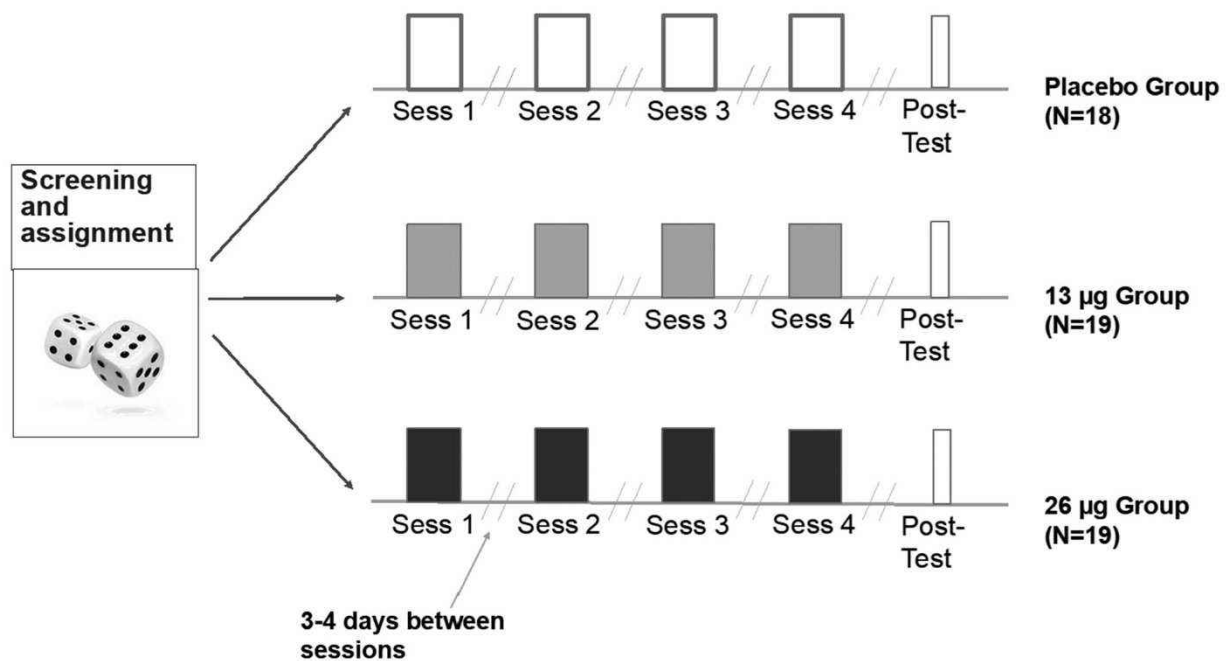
Screening and assignment

Sess 1 Sess 2 Sess 3 Sess 4 Post-Test

Placebo Group (N=18)

Sess 1 Sess 2 Sess 3 Sess 4 Post-Test

13 µg Group (N=19)

Sess 1 Sess 2 Sess 3 Sess 4 Post-Test

26 µg Group (N=19)

3-4 days between sessions